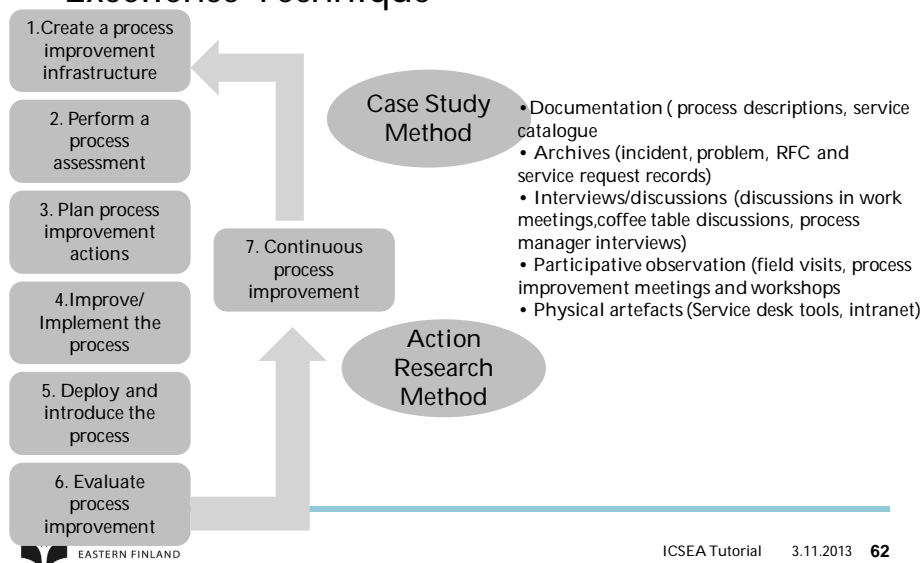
Excellence Technique

1.Create a process improvement infrastructure

2. Perform a process assessment

3. Plan process improvement actions

4.Improve/ Implement the process

5. Deploy and introduce the process

6. Evaluate process improvement

7. Continuous process improvement

Case Study Method

Action Research Method

•Documentation ( process descriptions, service catalogue
• Archives (incident, problem, RFC and service request records)
• Interviews/discussions (discussions in work meetings,coffee table discussions, process manager interviews)
• Participative observation (field visits, process improvement meetings and workshops
• Physical artefacts (Service desk tools, intranet)

EASTERN FINLAND

ICSEA Tutorial 3.11.2013 62